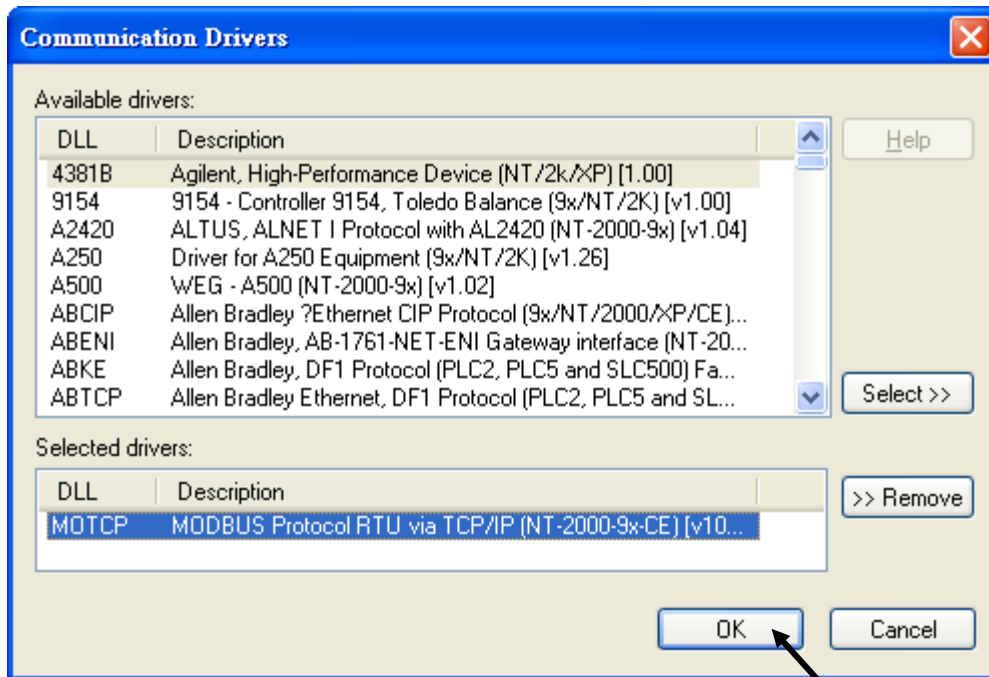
Communication Drivers

Available drivers:

| DLL | Description |
|---|---|
| 4381B | Agilent, High-Performance Device (NT/2k/XP) [1.00] |
| 9154 | 9154 - Controller 9154, Toledo Balance (9x/NT/2K) [v1.00] |
| A2420 | ALTUS, ALNET I Protocol with AL2420 (NT-2000-9x) [v1.04] |
| A250 | Driver for A250 Equipment (9x/NT/2K) [v1.26] |
| A500 | WEG - A500 (NT-2000-9x) [v1.02] |
| ABCIP | Allen Bradley ?Ethernet CIP Protocol (9x/NT/2000/XP/CE)... |
| ABENI | Allen Bradley, AB-1761-NET-ENI Gateway interface (NT-20... |
| ABKE | Allen Bradley, DF1 Protocol (PLC2, PLC5 and SLC500) Fa... |
| ABTCP | Allen Bradley Ethernet, DF1 Protocol (PLC2, PLC5 and SL... |

Help

Select >>

Selected drivers:

| DLL | Description |
|---|---|
| MOTCP | MODBUS Protocol RTU via TCP/IP (NT-2000-9x-CE) [v10... |

>> Remove

OK

Cancel